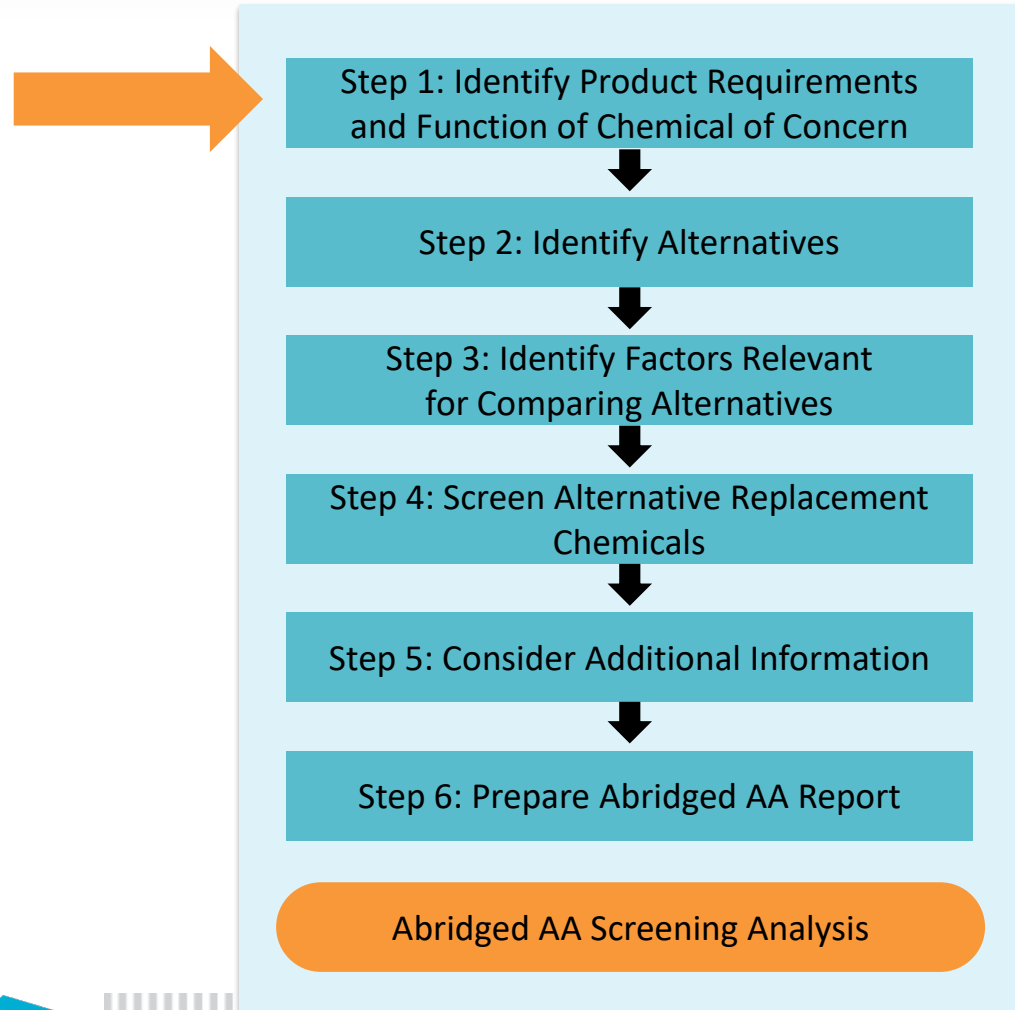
Step 1: Identify Product Requirements and Function of Chemical of Concern

Step 2: Identify Alternatives

Step 3: Identify Factors Relevant for Comparing Alternatives

Step 4: Screen Alternative Replacement Chemicals

Step 5: Consider Additional Information

Step 6: Prepare Abridged AA Report

Abridged AA Screening Analysis